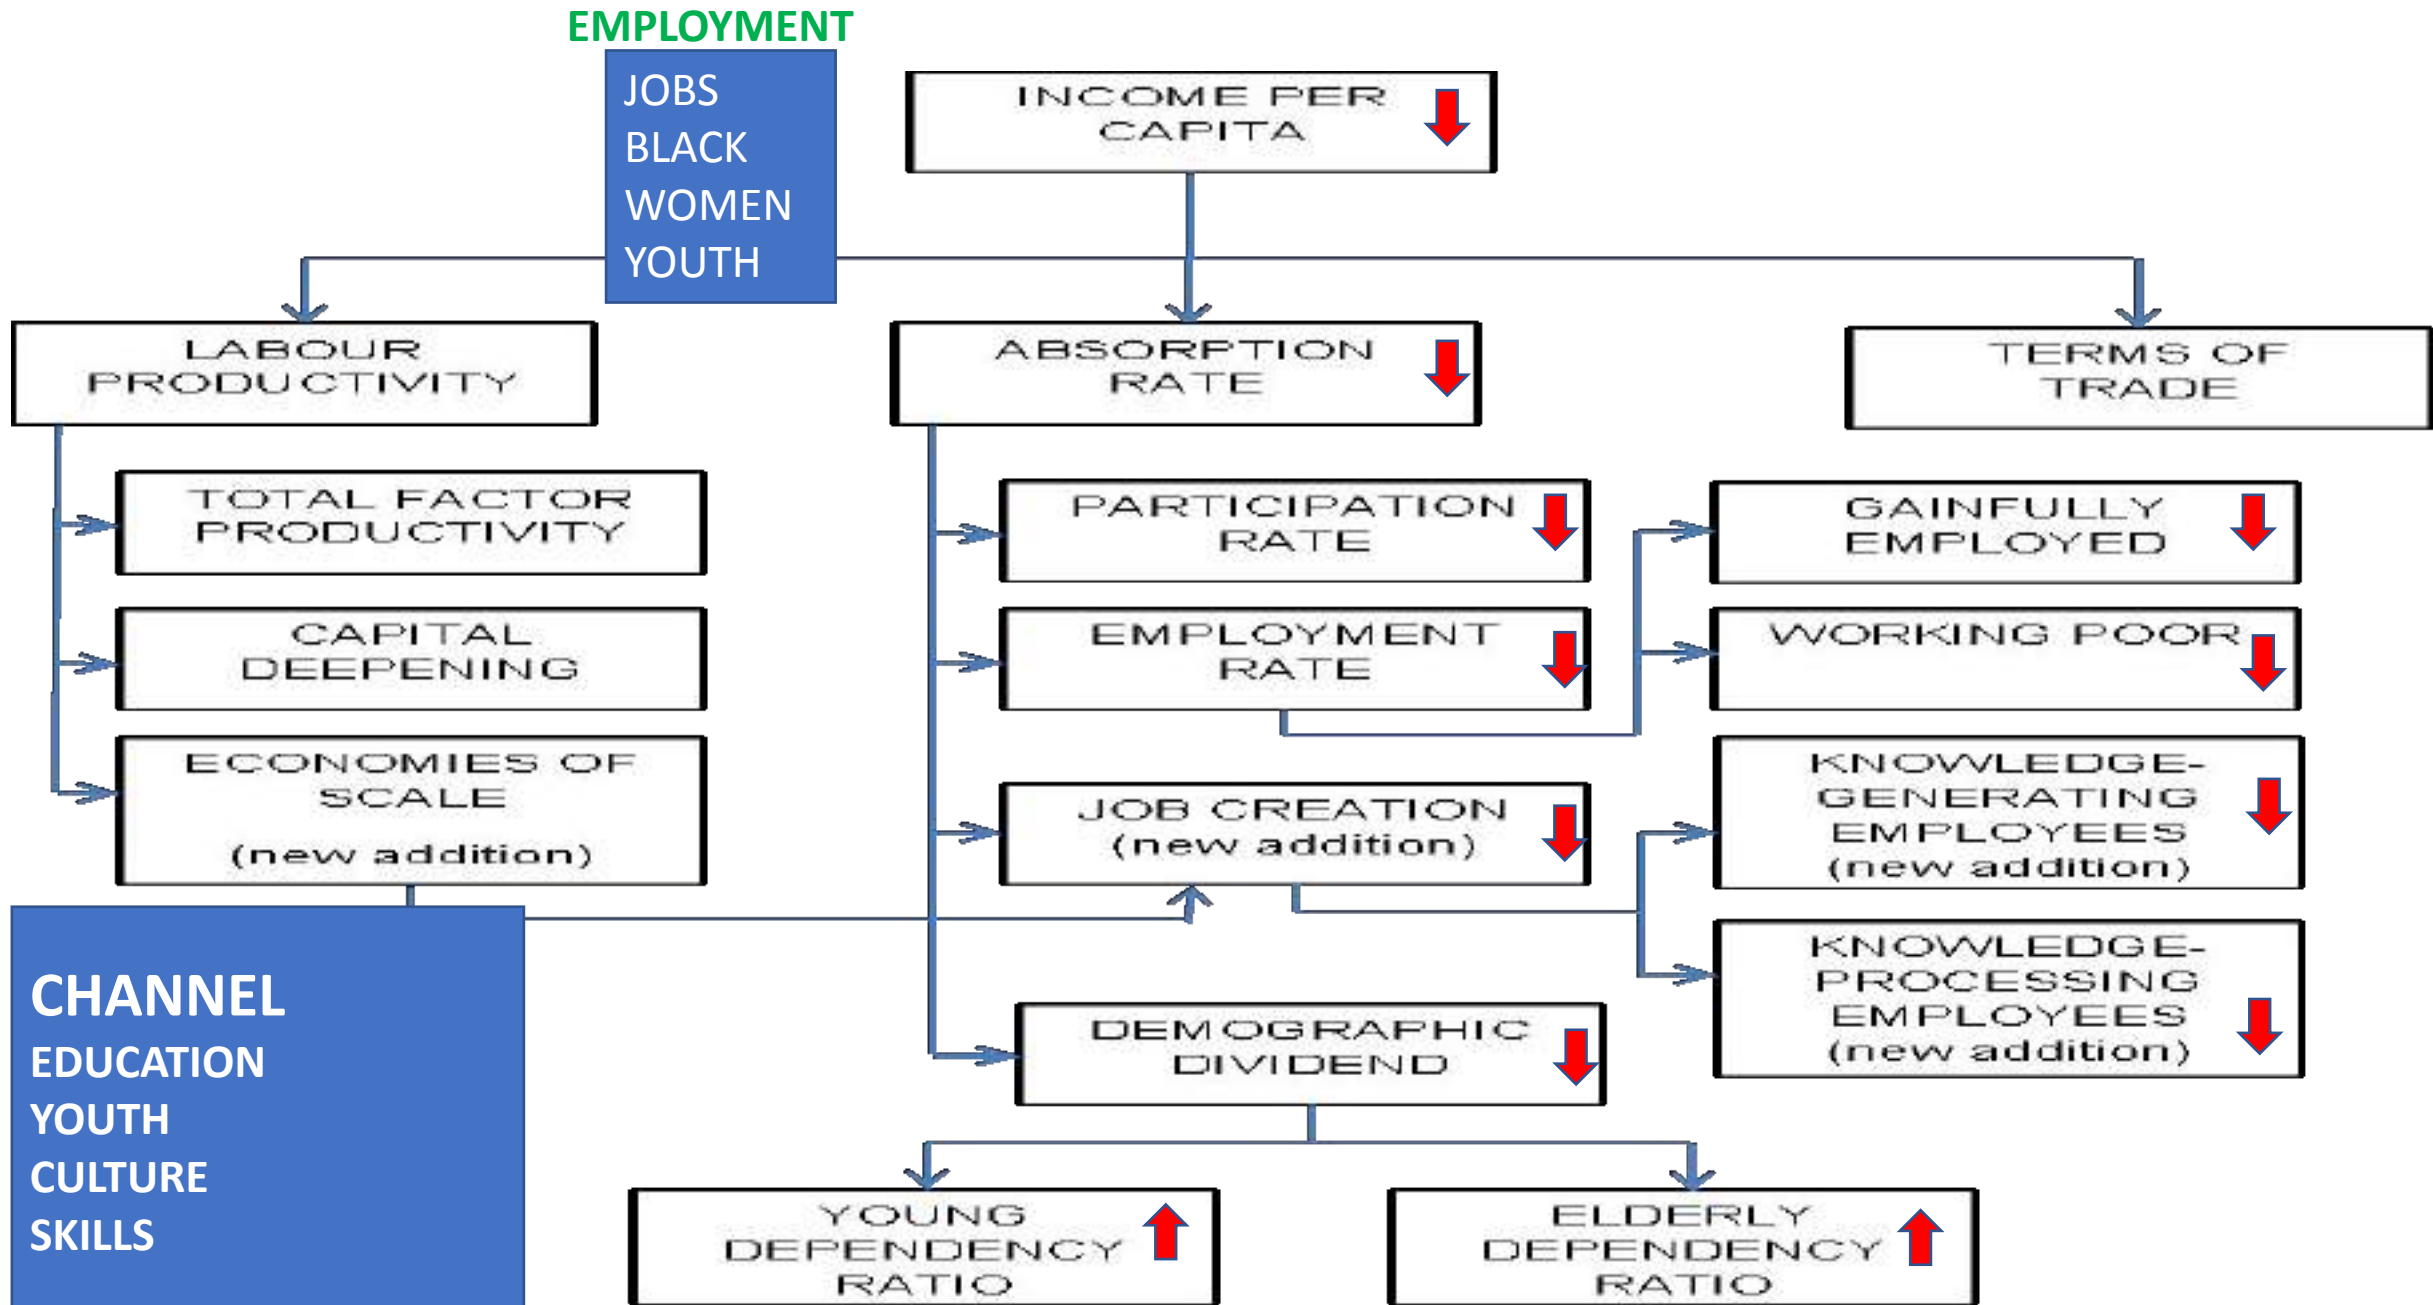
EMPLOYMENT
JOBS
BLACK
WOMEN
YOUTH

INCOME PER CAPITA

LABOUR PRODUCTIVITY

ABSORPTION RATE

TERMS OF TRADE

TOTAL FACTOR PRODUCTIVITY

CAPITAL DEEPENING

ECONOMIES OF SCALE (new addition)

PARTICIPATION RATE

EMPLOYMENT RATE

JOB CREATION (new addition)

DEMOGRAPHIC DIVIDEND

GAINFULLY EMPLOYED

WORKING POOR

KNOWLEDGE-GENERATING EMPLOYEES (new addition)

KNOWLEDGE-PROCESSING EMPLOYEES (new addition)

CHANNEL
EDUCATION
YOUTH
CULTURE
SKILLS

YOUNG DEPENDENCY RATIO

ELDERLY DEPENDENCY RATIO